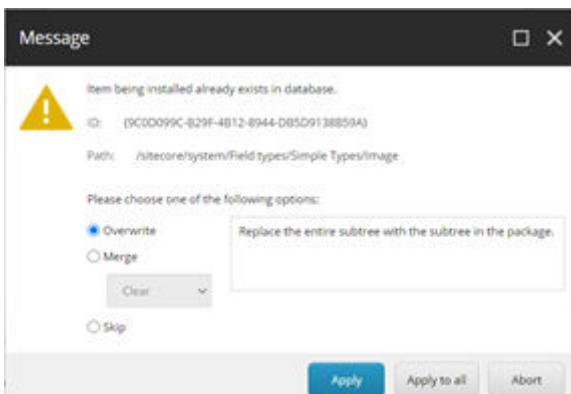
Message

Item being installed already exists in database.

ID: {9C0D099C-B29F-4B12-8944-DB5D9138859A}

Path: /sitecore/system/Field types/Simple Types/Image

Please choose one of the following options:

Overwrite

Merge

Clear

Skip

Replace the entire subtree with the subtree in the package.

Apply

Apply to all

Abort